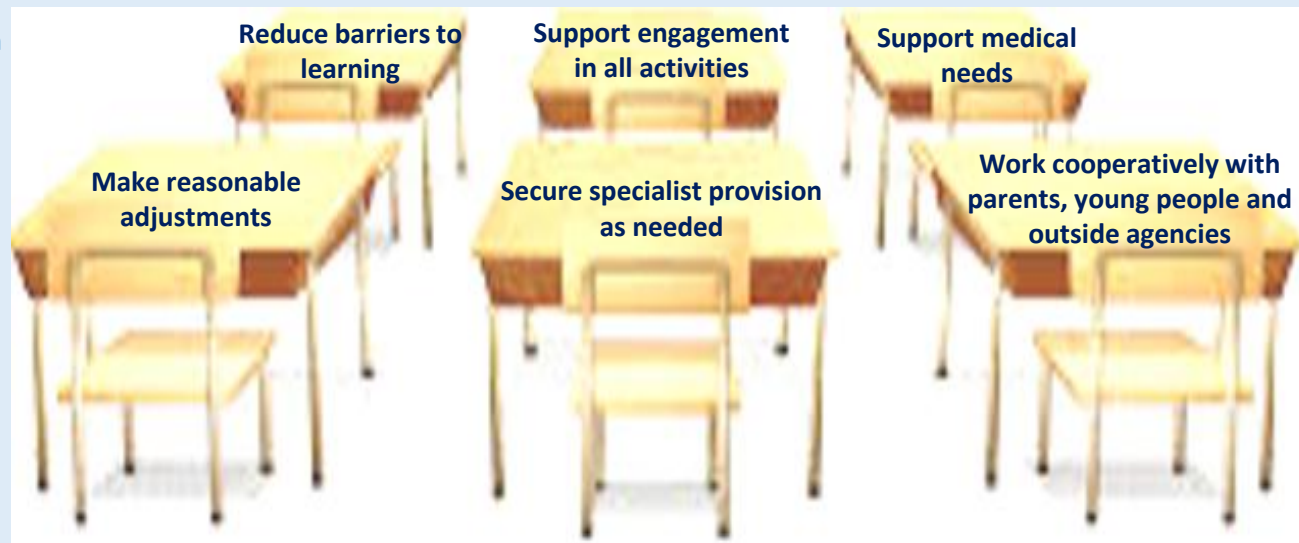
Reduce barriers to learning

Support engagement in all activities

Support medical needs

Make reasonable adjustments

Secure specialist provision as needed

Work cooperatively with parents, young people and outside agencies